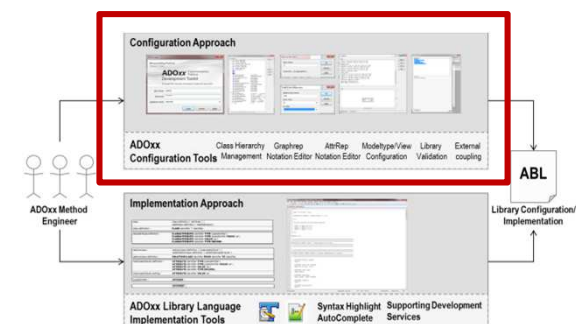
Configuration Approach

ADOxx

ADOxx Configuration Tools

Class Hierarchy Management

Graphrep Notation Editor

AttrRep Notation Editor

Modeltype/View Configuration

Library Validation

External coupling

ADOxx Method Engineer

ABL

Library Configuration/ Implementation

Implementation Approach

ADOxx Library Language Implementation Tools

Syntax Highlight AutoComplete

Supporting Development Services